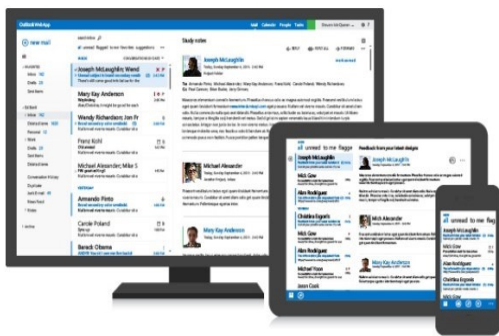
Outlook Web App

Mail Calendar People Tasks

new mail

all unread flagged to me

Study notes

Joseph McLaughlin

Mary Kay Anderson

Wendy Richardson; Jon R

Franz Kohl

Michael Alexander; Mike S

Armando Pinto

Carole Poland

Barack Obama

Michael Alexander

Mary Kay Anderson

Feedback from your latest designs

all unread to me flagged

Mick Gow

Alan Rodriguez

Chalitha Rajapaksa

Mick Gow

Alan Rodriguez

Mary Kay Anderson

all unread to me flagged

Mick Gow

Alan Rodriguez

Chalitha Rajapaksa

Mick Gow

Alan Rodriguez

Mary Kay Anderson